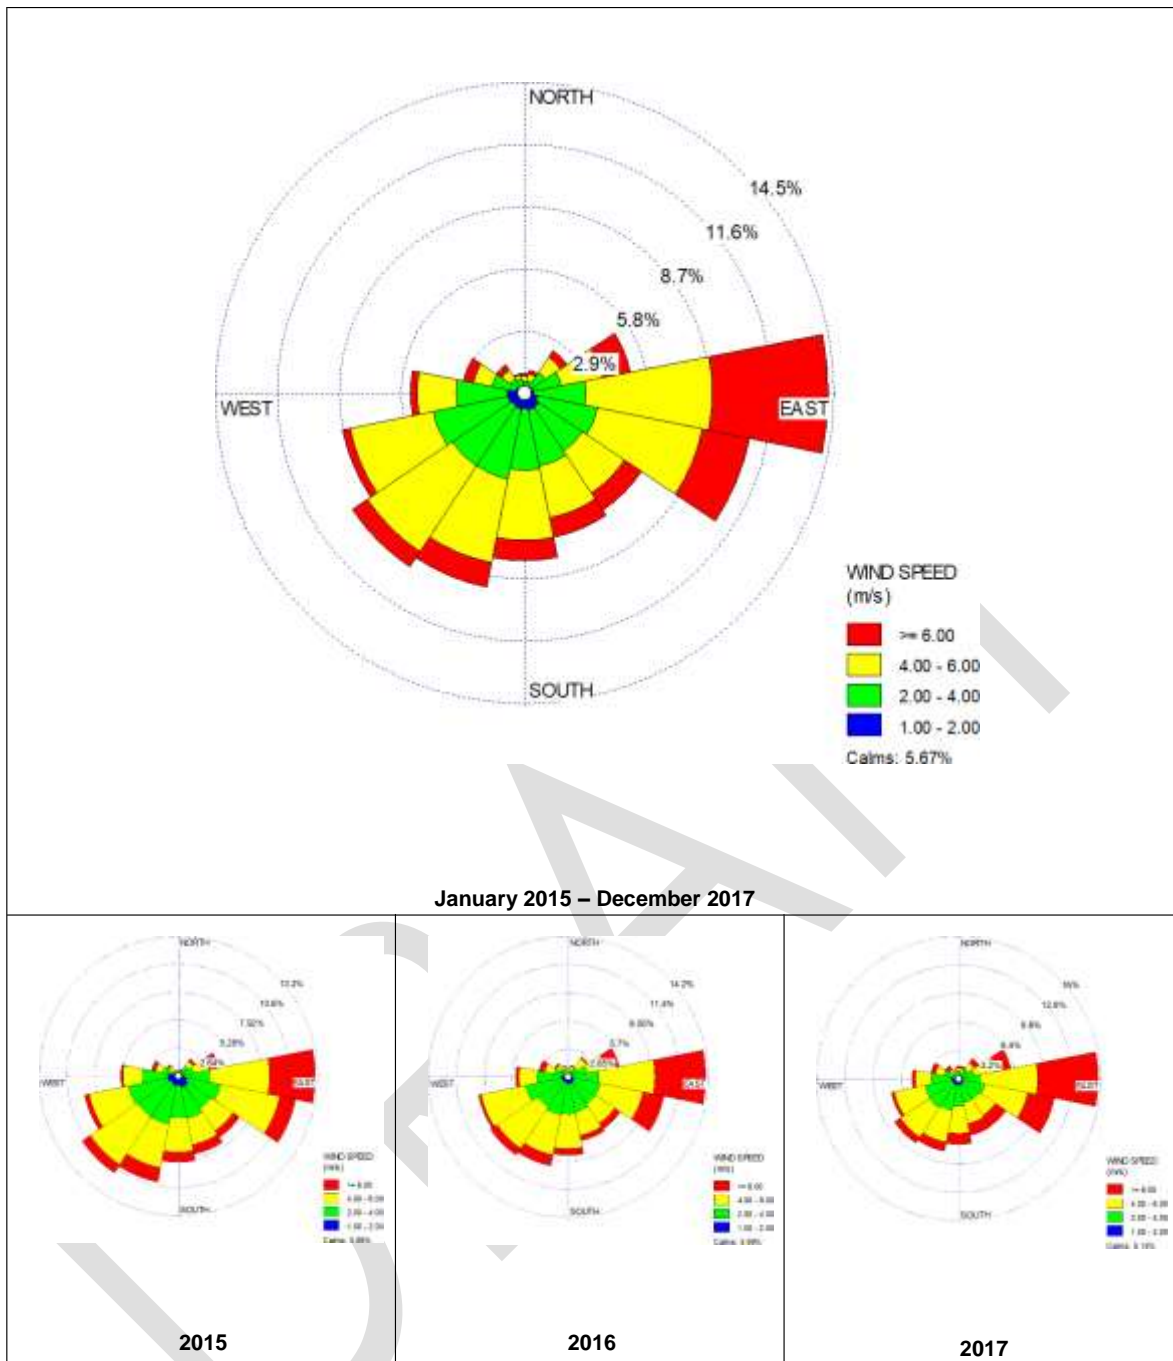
NORTH

14.5%

11.6%

8.7%

5.8%

2.9%

WEST

EAST

SOUTH

WIND SPEED (m/s)

>= 6.00

4.00 - 6.00

2.00 - 4.00

1.00 - 2.00

Calms: 5.67%

January 2015 – December 2017

| NORTH 13.2% 10.6% 7.92% 5.28% 2.64% WEST EAST SOUTH WIND SPEED (m/s) >= 6.00 4.00 - 6.00 2.00 - 4.00 1.00 - 2.00 Calms: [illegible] | NORTH 14.2% 11.4% 8.55% 5.7% 2.85% WEST EAST SOUTH WIND SPEED (m/s) >= 6.00 4.00 - 6.00 2.00 - 4.00 1.00 - 2.00 Calms: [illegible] | NORTH 16% 12.8% 9.6% 6.4% 3.2% WEST EAST SOUTH WIND SPEED (m/s) >= 6.00 4.00 - 6.00 2.00 - 4.00 1.00 - 2.00 Calms: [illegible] |
|---|---|---|
| 2015 | 2016 | 2017 |